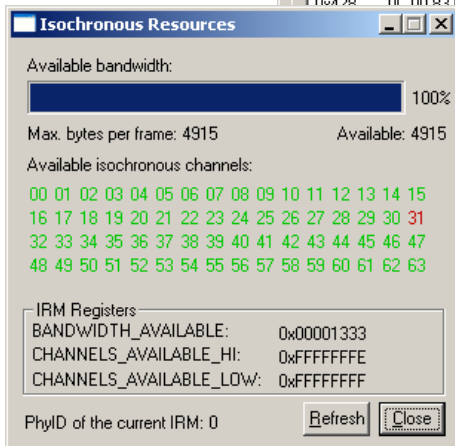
Isochronous Resources

Available bandwidth:

100%

Max. bytes per frame: 4915

Available: 4915

Available isochronous channels:

00 01 02 03 04 05 06 07 08 09 10 11 12 13 14 15
16 17 18 19 20 21 22 23 24 25 26 27 28 29 30 31
32 33 34 35 36 37 38 39 40 41 42 43 44 45 46 47
48 49 50 51 52 53 54 55 56 57 58 59 60 61 62 63

IRM Registers

| | |
|---|---|
| BANDWIDTH_AVAILABLE: | 0x00001333 |
| CHANNELS_AVAILABLE_HI: | 0xFFFFFFFE |
| CHANNELS_AVAILABLE_LOW: | 0xFFFFFFFF |

PhyID of the current IRM: 0

Refresh

Close